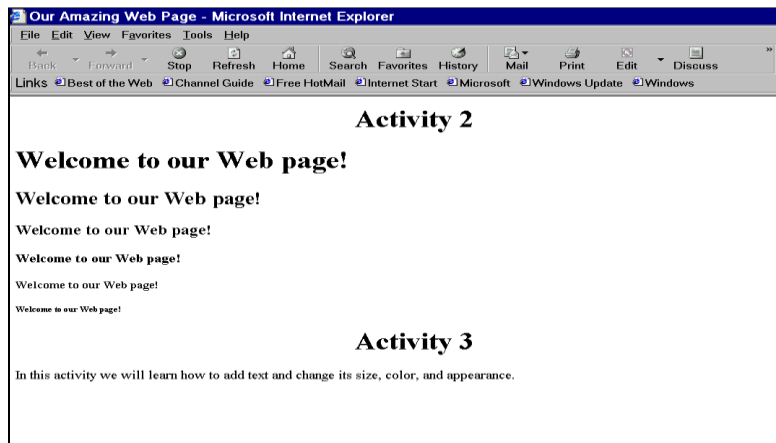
Our Amazing Web Page - Microsoft Internet Explorer
File Edit View Favorites Tools Help
Back Forward Stop Refresh Home Search Favorites History Mail Print Edit Discuss
Links Best of the Web Channel Guide Free HotMail Internet Start Microsoft Windows Update Windows

Activity 2

Welcome to our Web page!

Welcome to our Web page!

Welcome to our Web page!

Welcome to our Web page!

Welcome to our Web page!

Welcome to our Web page!

Activity 3

In this activity we will learn how to add text and change its size, color, and appearance.